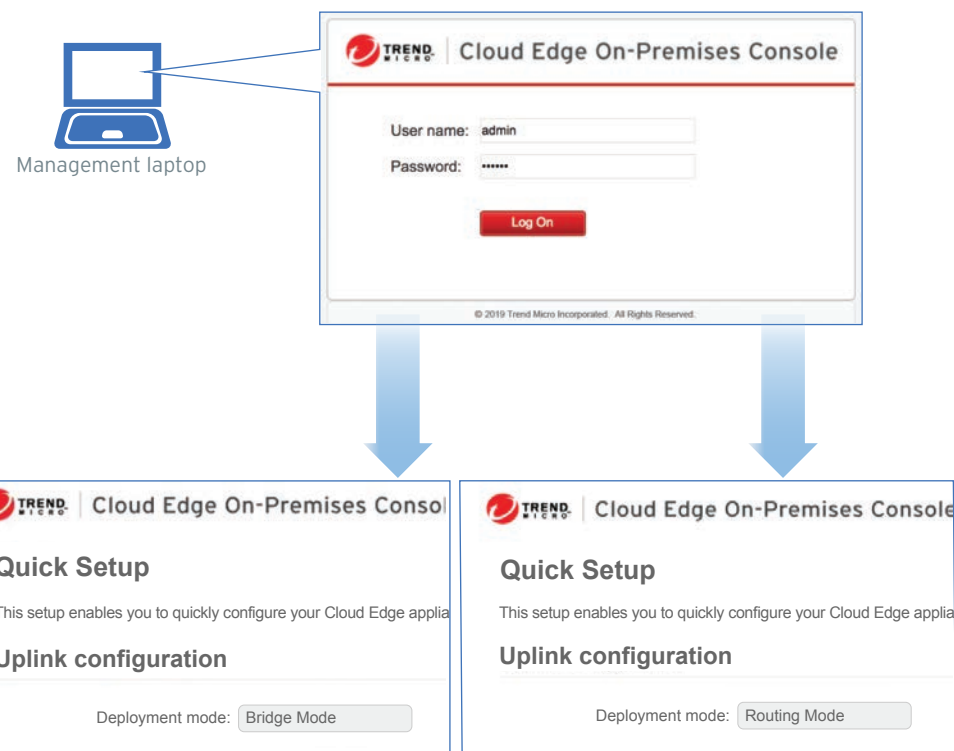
Management laptop

TREND MICRO | Cloud Edge On-Premises Console

User name: admin

Password: ••••••

Log On

© 2019 Trend Micro Incorporated. All Rights Reserved.

TREND MICRO | Cloud Edge On-Premises Consol

Quick Setup

This setup enables you to quickly configure your Cloud Edge applia

Uplink configuration

Deployment mode: Bridge Mode

TREND MICRO | Cloud Edge On-Premises Console

Quick Setup

This setup enables you to quickly configure your Cloud Edge applia

Uplink configuration

Deployment mode: Routing Mode